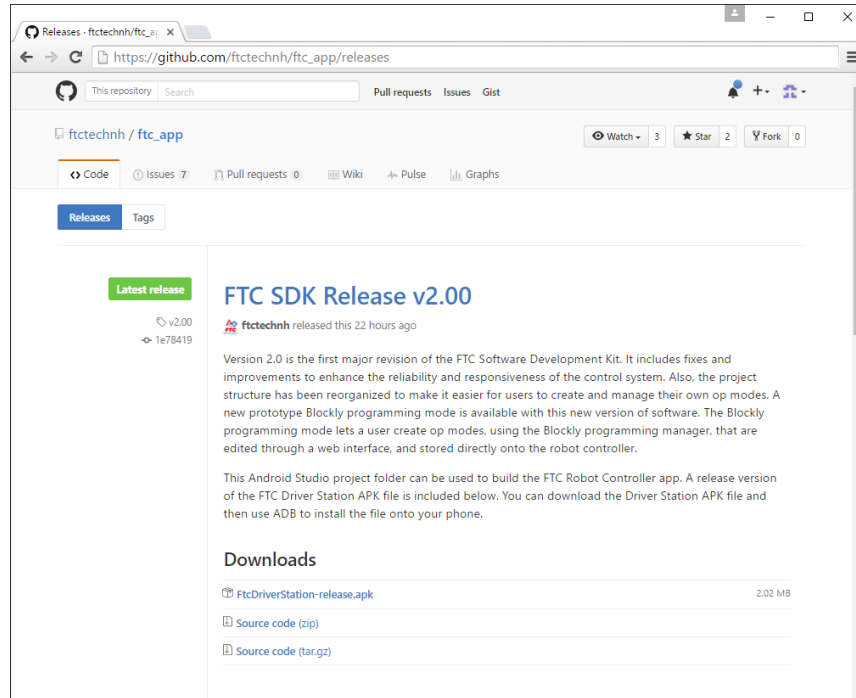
Releases · ftctechnh/ftc_ap ×

https://github.com/ftctechnh/ftc_app/releases

This repository Search

Pull requests Issues Gist

ftctechnh / ftc_app

Watch 3 Star 2 Fork 0

Code Issues 7 Pull requests 0 Wiki Pulse Graphs

Releases Tags

Latest release

v2.00

1e78419

FTC SDK Release v2.00

ftctechnh released this 22 hours ago

Version 2.0 is the first major revision of the FTC Software Development Kit. It includes fixes and improvements to enhance the reliability and responsiveness of the control system. Also, the project structure has been reorganized to make it easier for users to create and manage their own op modes. A new prototype Blockly programming mode is available with this new version of software. The Blockly programming mode lets a user create op modes, using the Blockly programming manager, that are edited through a web interface, and stored directly onto the robot controller.

This Android Studio project folder can be used to build the FTC Robot Controller app. A release version of the FTC Driver Station APK file is included below. You can download the Driver Station APK file and then use ADB to install the file onto your phone.

Downloads

FtcDriverStation-release.apk 2.02 MB

Source code (zip)

Source code (tar.gz)